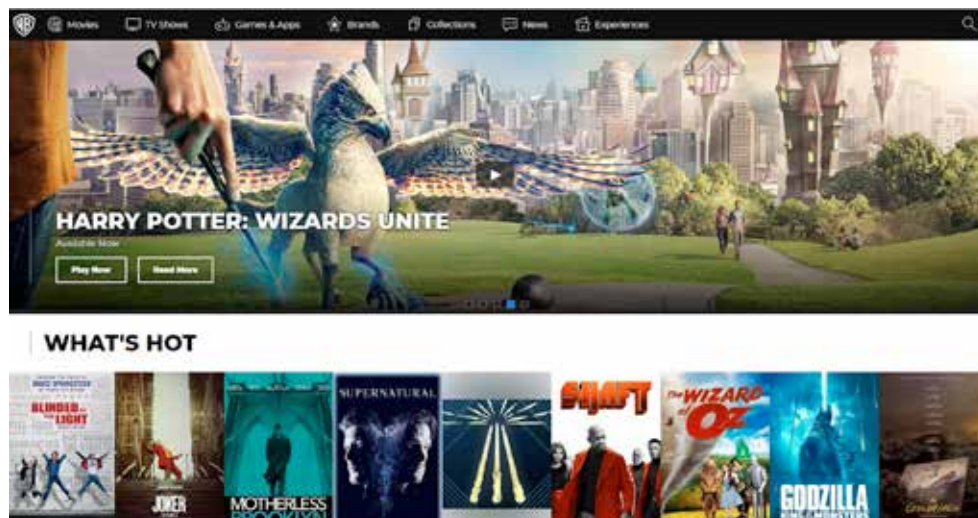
Movies TV Shows Games & Apps Brands Collections News Experiences

HARRY POTTER: WIZARDS UNITE

Available Now

Play Now

Read More

WHAT'S HOT

BLINDED by the LIGHT

JOKER

MOTHERLESS BROOKLYN

SUPERNATURAL

SHAFT

The WIZARD of OZ

GODZILLA KING OF THE MONSTERS